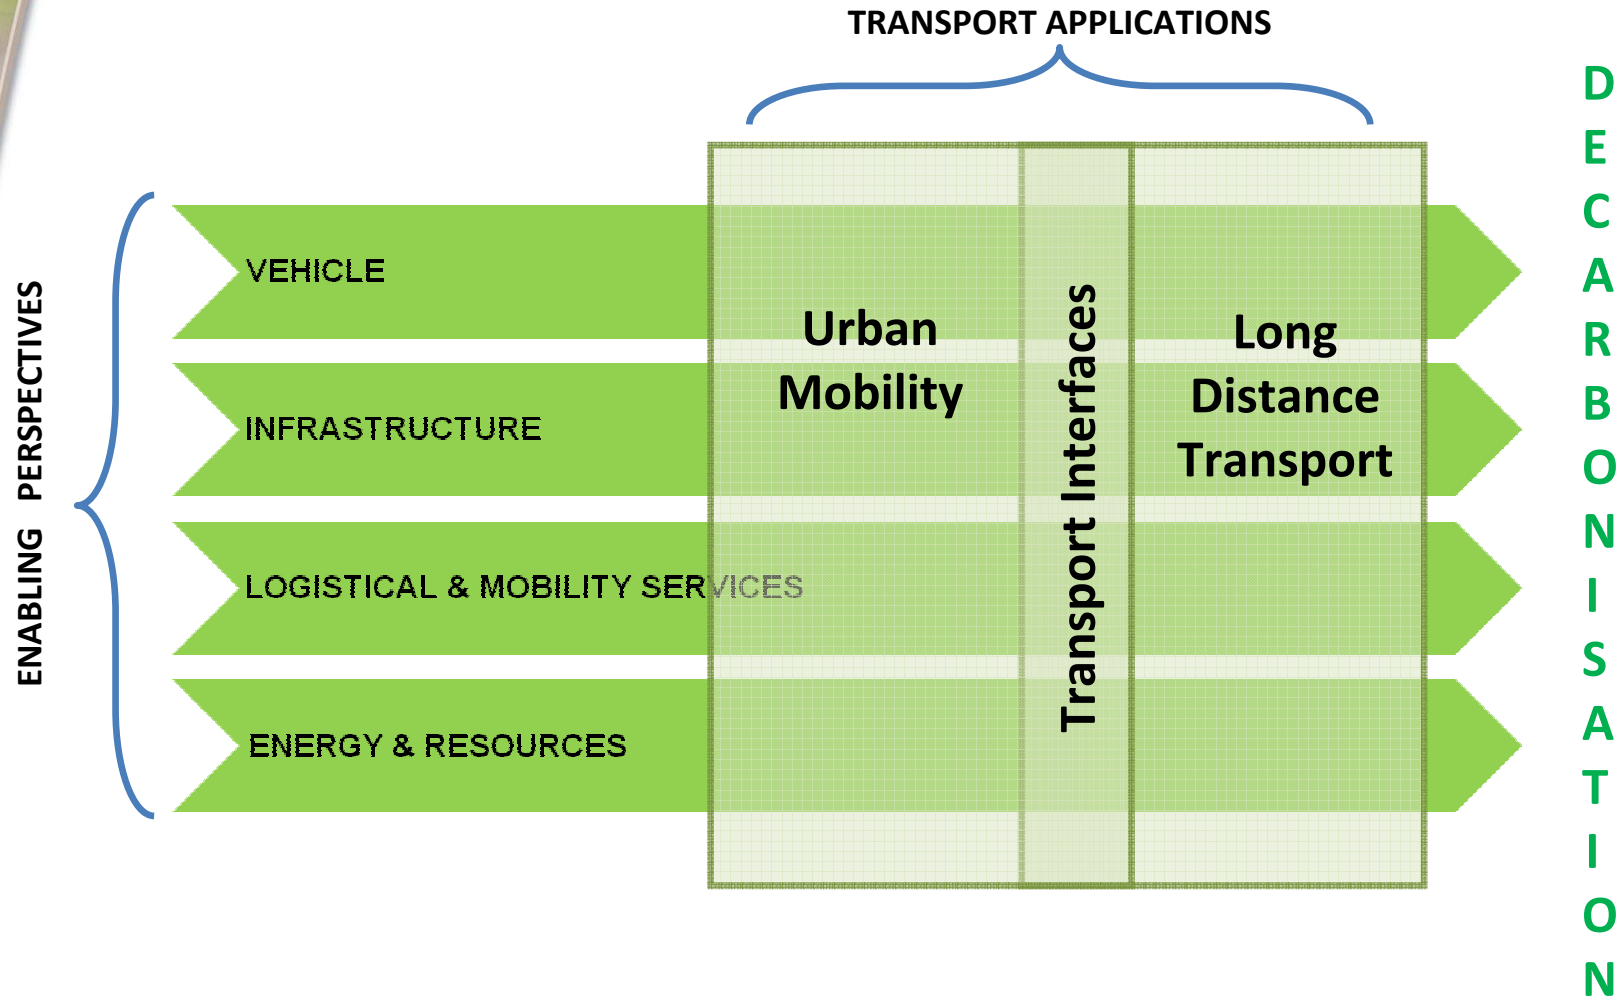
TRANSPORT APPLICATIONS

ENABLING PERSPECTIVES

VEHICLE

INFRASTRUCTURE

LOGISTICAL & MOBILITY SERVICES

ENERGY & RESOURCES

Urban Mobility

Transport Interfaces

Long Distance Transport

DECARBONISATION